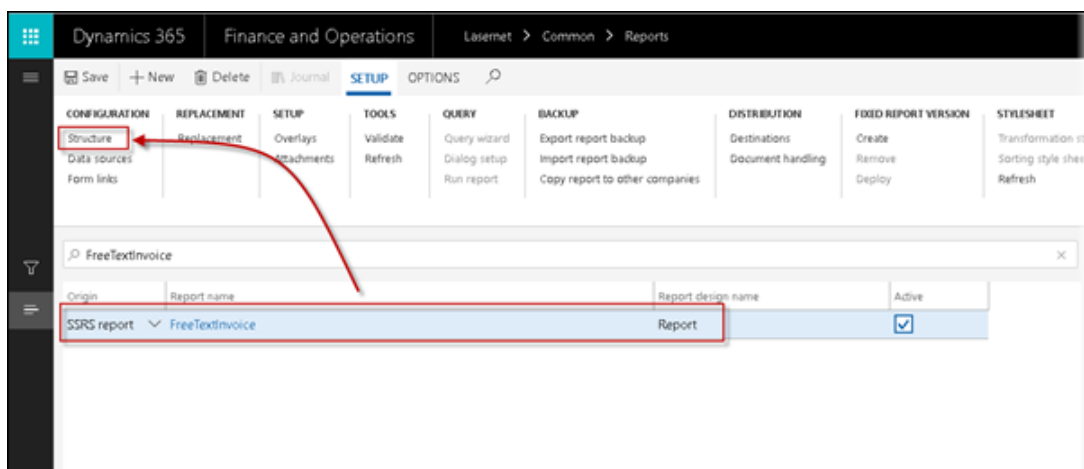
Dynamics 365 Finance and Operations Lasernet > Common > Reports

Save + New Delete Journal SETUP OPTIONS

CONFIGURATION
Structure
Data sources
Form links

REPLACEMENT
Replacement

SETUP
Overlays
Attachments

TOOLS
Validate
Refresh

QUERY
Query wizard
Dialog setup
Run report

BACKUP
Export report backup
Import report backup
Copy report to other companies

DISTRIBUTION
Destinations
Document handling

FIXED REPORT VERSION
Create
Remove
Deploy

STYLESHEET
Transformation st
Sorting style she
Refresh

FreeTextInvoice

| Origin | Report name | Report design name | Active |
|---|---|---|---|
| SSRS report | FreeTextInvoice | Report | ☑ |